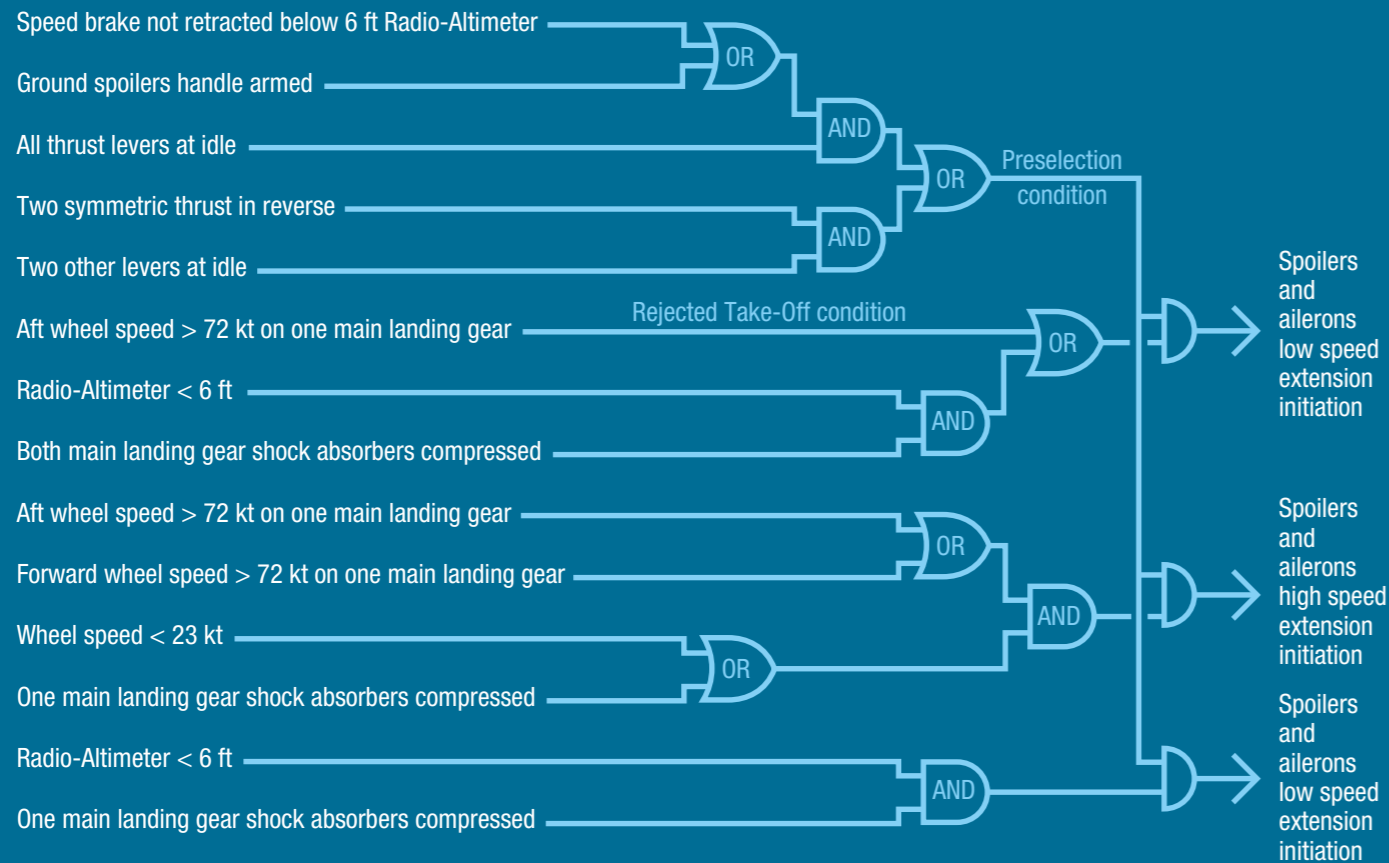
Speed brake not retracted below 6 ft Radio-Altimeter

Ground spoilers handle armed

All thrust levers at idle

Two symmetric thrust in reverse

Two other levers at idle

Aft wheel speed > 72 kt on one main landing gear

Radio-Altimeter < 6 ft

Both main landing gear shock absorbers compressed

Aft wheel speed > 72 kt on one main landing gear

Forward wheel speed > 72 kt on one main landing gear

Wheel speed < 23 kt

One main landing gear shock absorbers compressed

Radio-Altimeter < 6 ft

One main landing gear shock absorbers compressed

OR

AND

OR

Preselection condition

AND

Rejected Take-Off condition

OR

AND

OR

AND

OR

AND

Spoilers and ailerons low speed extension initiation

Spoilers and ailerons high speed extension initiation

Spoilers and ailerons low speed extension initiation